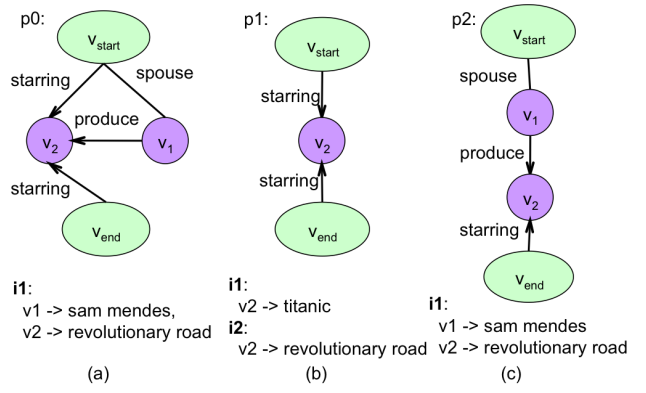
p0:

$v_{start}$

starring

spouse

produce

$v_2$

$v_1$

starring

$v_{end}$

**i1**:
v1 -> sam mendes,
v2 -> revolutionary road

(a)

p1:

$v_{start}$

starring

$v_2$

starring

$v_{end}$

**i1**:
v2 -> titanic
**i2**:
v2 -> revolutionary road

(b)

p2:

$v_{start}$

spouse

$v_1$

produce

$v_2$

starring

$v_{end}$

**i1**:
v1 -> sam mendes
v2 -> revolutionary road

(c)